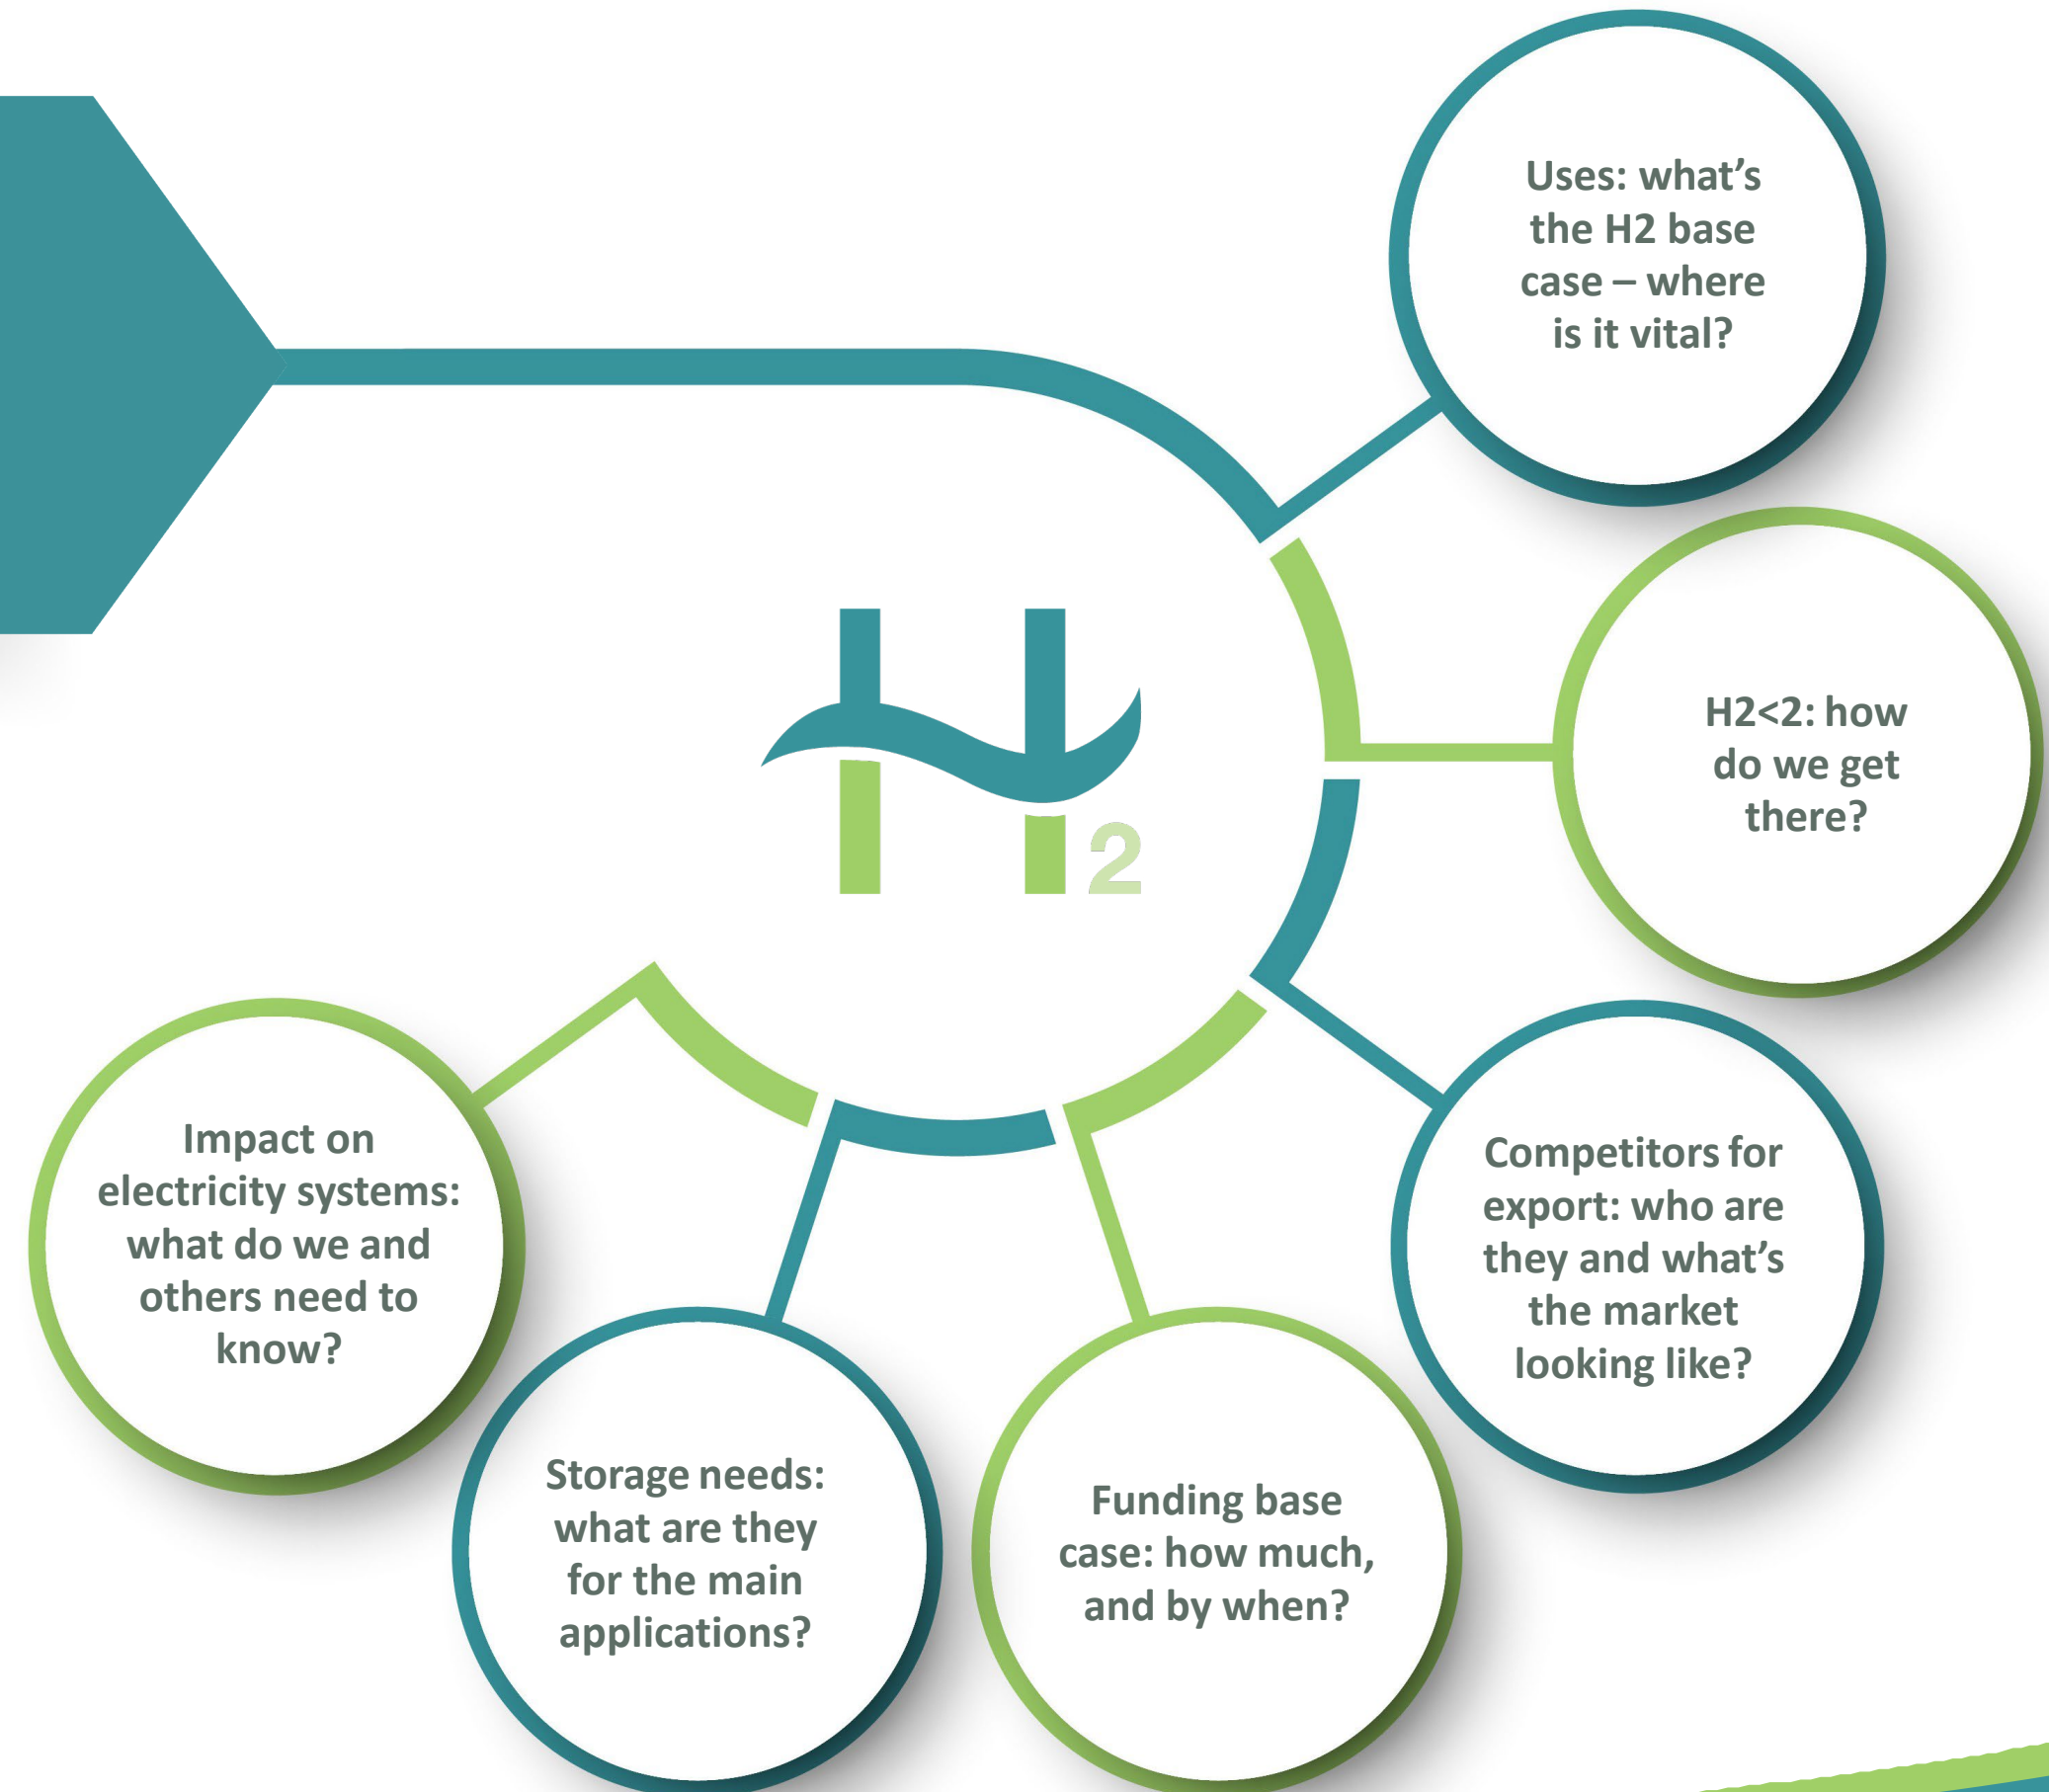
Uses: what's the H2 base case – where is it vital?

H2<2: how do we get there?

Competitors for export: who are they and what's the market looking like?

Funding base case: how much, and by when?

Storage needs: what are they for the main applications?

Impact on electricity systems: what do we and others need to know?

$H_2$